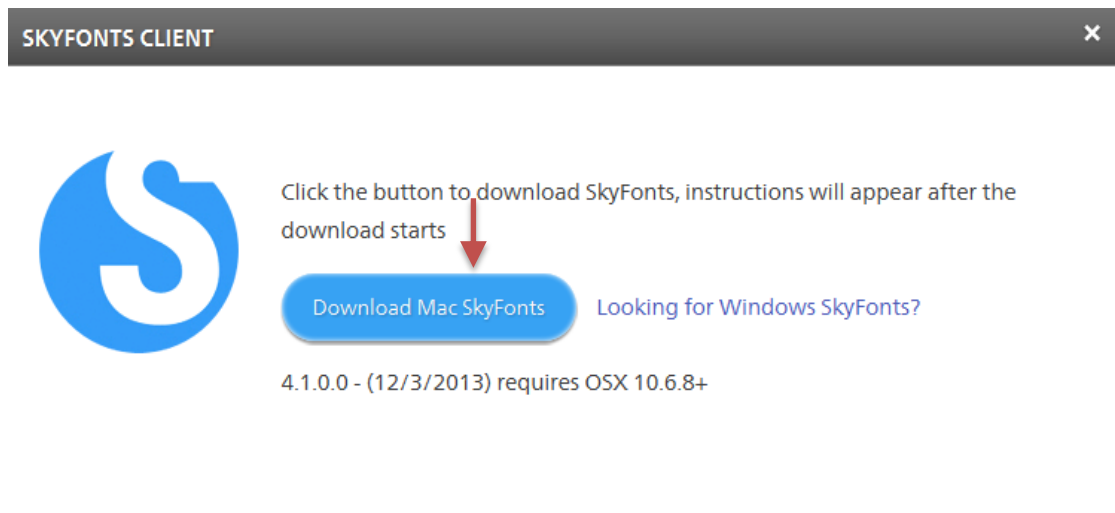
SKYFONTS CLIENT

×

Click the button to download SkyFonts, instructions will appear after the download starts

Download Mac SkyFonts

Looking for Windows SkyFonts?

4.1.0.0 - (12/3/2013) requires OSX 10.6.8+